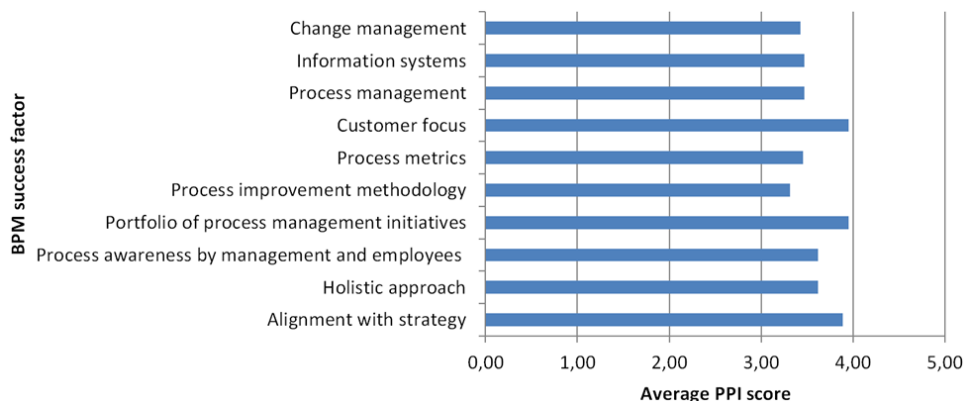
BPM success factor

Change management
Information systems
Process management
Customer focus
Process metrics
Process improvement methodology
Portfolio of process management initiatives
Process awareness by management and employees
Holistic approach
Alignment with strategy

0,00
1,00
2,00
3,00
4,00
5,00

Average PPI score